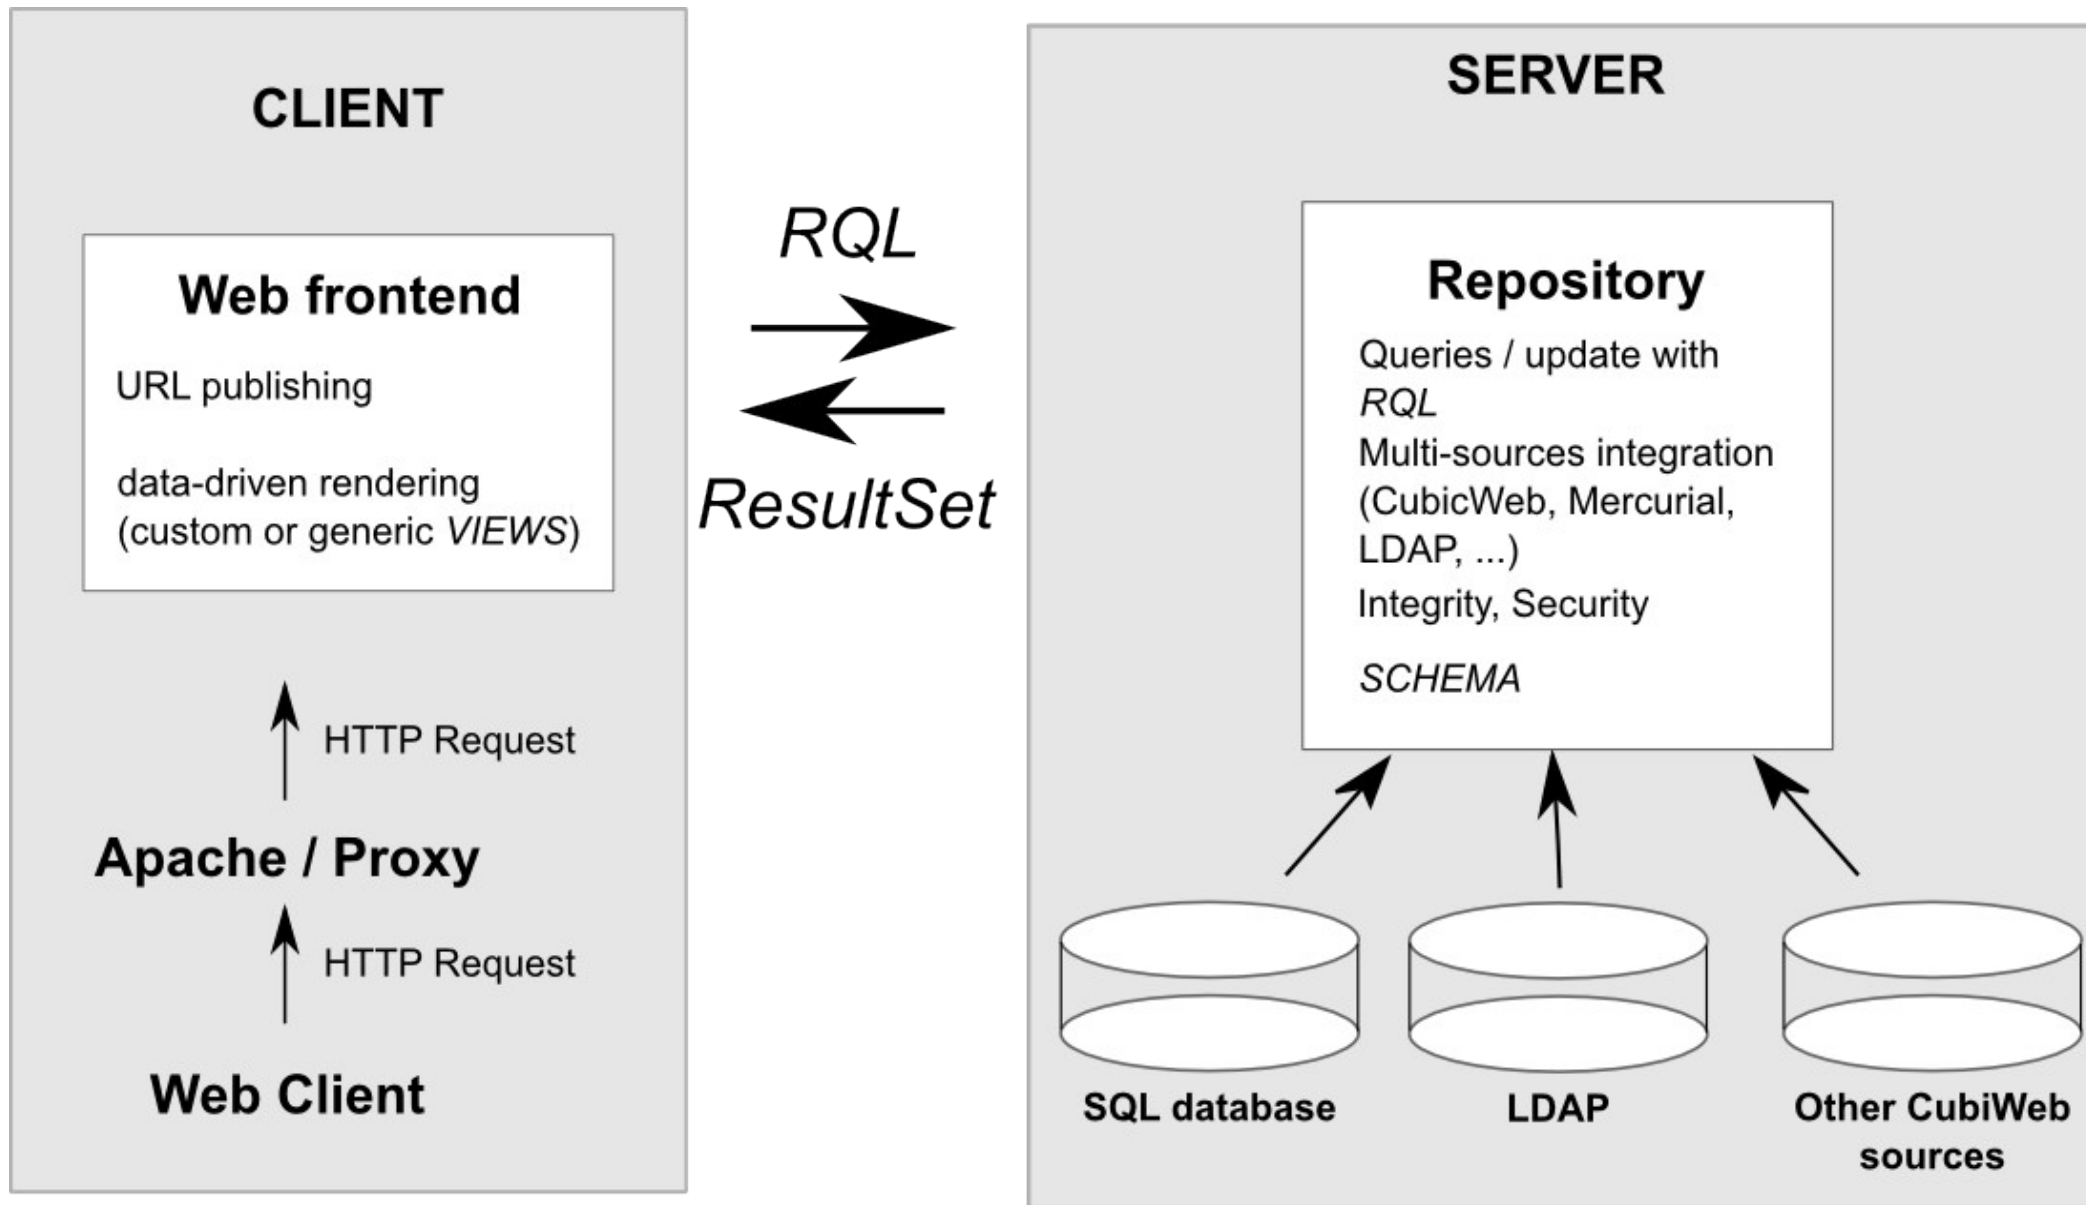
CLIENT

Web frontend

URL publishing

data-driven rendering (custom or generic *VIEWS*)

HTTP Request

Apache / Proxy

HTTP Request

Web Client

*RQL*

*ResultSet*

SERVER

Repository

Queries / update with *RQL*

Multi-sources integration (CubicWeb, Mercurial, LDAP, ...)

Integrity, Security

*SCHEMA*

SQL database

LDAP

Other CubiWeb sources